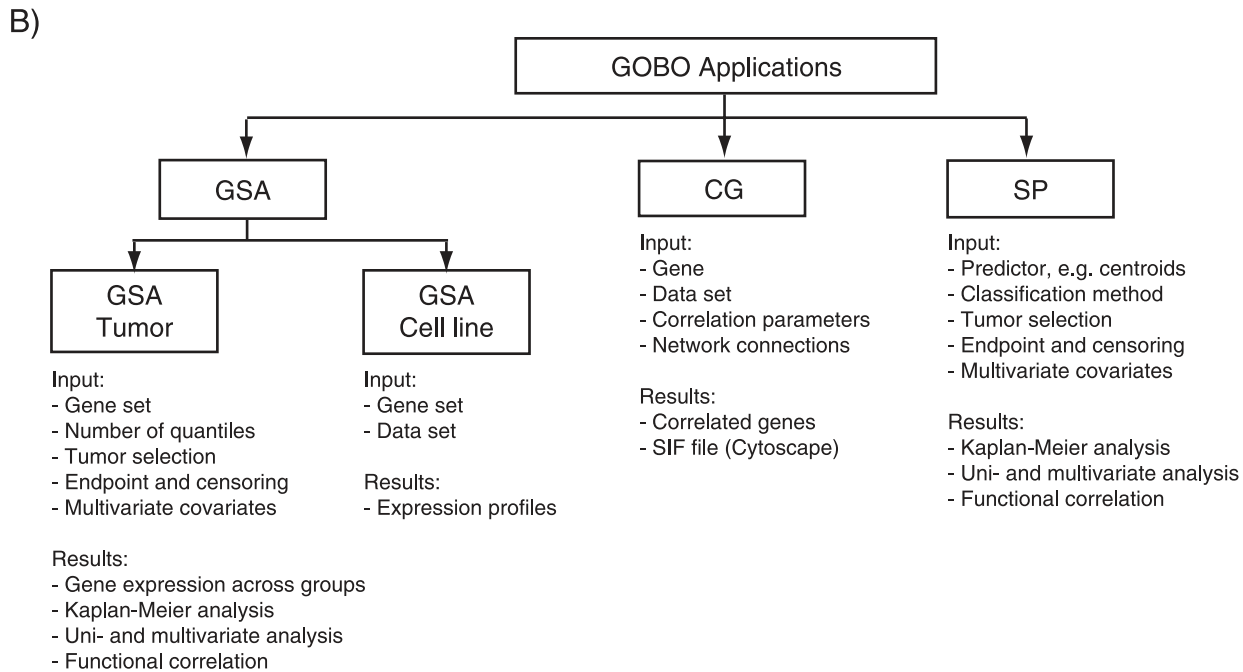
B)

GOBO Applications

GSA

GSA Tumor

Input:
- Gene set
- Number of quantiles
- Tumor selection
- Endpoint and censoring
- Multivariate covariates

Results:
- Gene expression across groups
- Kaplan-Meier analysis
- Uni- and multivariate analysis
- Functional correlation

GSA Cell line

Input:
- Gene set
- Data set

Results:
- Expression profiles

CG

Input:
- Gene
- Data set
- Correlation parameters
- Network connections

Results:
- Correlated genes
- SIF file (Cytoscape)

SP

Input:
- Predictor, e.g. centroids
- Classification method
- Tumor selection
- Endpoint and censoring
- Multivariate covariates

Results:
- Kaplan-Meier analysis
- Uni- and multivariate analysis
- Functional correlation